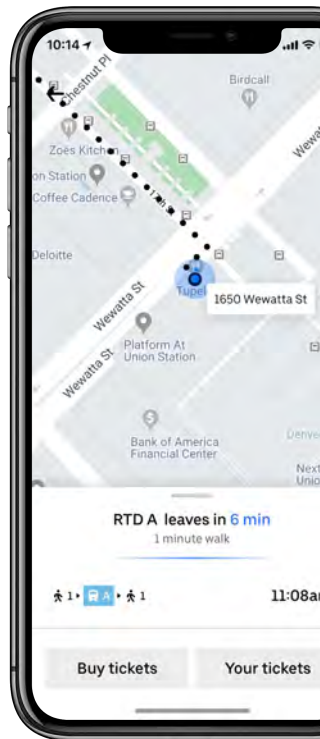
10:14

Chestnut Pl

Birdcall

Zoes Kitchen

on Station

Coffee Cadence

17th St

Wewatta

Deloitte

Wewatta St

Tupelo

1650 Wewatta St

Wewatta St

Platform At Union Station

Bank of America Financial Center

Denver

Next Union

RTD A leaves in 6 min
1 minute walk

1 A 1

11:08am

Buy tickets

Your tickets